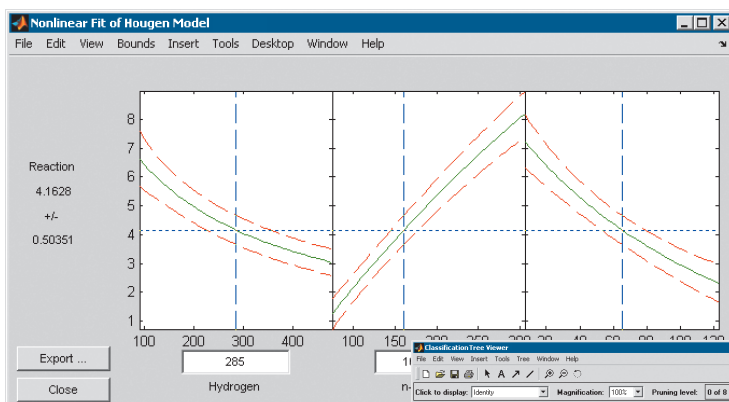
Nonlinear Fit of Hougen Model

File Edit View Bounds Insert Tools Desktop Window Help

Reaction
4.1628
+/-
0.50351

8
7
6
5
4
3
2
1

100 200 300 400
100 150 200 250 300
20 40 60 80 100 120

Export ...

Close

285

Hydrogen

1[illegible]

n-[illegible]

Classification Tree Viewer

File Edit View Insert Tools Tree Window Help

Click to display: Identity

Magnification: 100%

Pruning level: 0 of 8